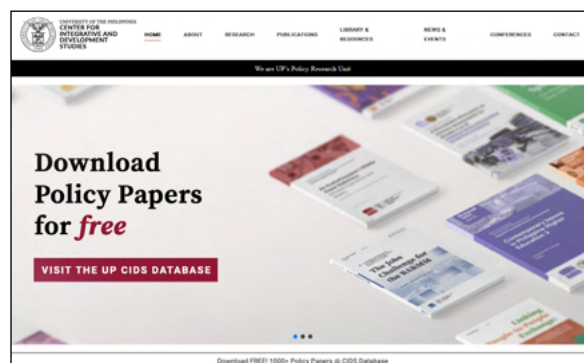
UNIVERSITY OF THE PHILIPPINES
CENTER FOR INTEGRATIVE AND DEVELOPMENT STUDIES

HOME ABOUT RESEARCH PUBLICATIONS LIBRARY & RESOURCES NEWS & EVENTS CONFERENCES CONTACT

We are UP's Policy Research Unit

Download Policy Papers for *free*

VISIT THE UP CIDS DATABASE

The Jobs Challenge for the BARMM

Download FREE! 1000+ Policy Papers @ CIDS Database